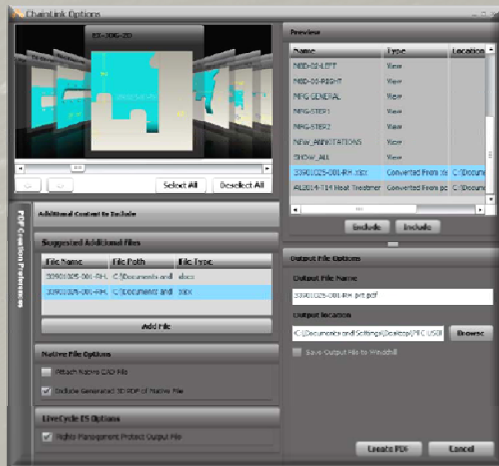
Chainlink Options

Select All
Deselect All

PDF Creation Preferences

Additional Content to Include

Suggested Additional Files

| File Name | File Path | File Type |
|---|---|---|
| 33901025-001-RH... | C:\Documents and... | xlsx |
| 33901025-001-RH... | C:\Documents and... | xlsx |

Add File

Native File Options

Attach Native CAD File

Include Generated 3D PDF of Native File

LiveCycle ES Options

Rights Management Protect Output File

Preview

| Name | Type | Location |
|---|---|---|
| MBD-ON-LEFT | View | |
| MBD-ON-RIGHT | View | |
| MFG GENERAL | View | |
| MFG-STEP1 | View | |
| MFG-STEP2 | View | |
| NEW_ANNOTATIONS | View | |
| SHOW_ALL | View | |
| 33901025-001-RH.xlsx | Converted From .xl | C:\Docume |
| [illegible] Heat Treatmen | Converted From .pd | C:\Docume |

Include
Include

Output File Options

Output File Name

33901025-001-RH.prt.pdf

Output location

C:\Documents and Settings\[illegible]\Desktop\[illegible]

Browse

Save Output File to Windchill

Create PDF
Cancel